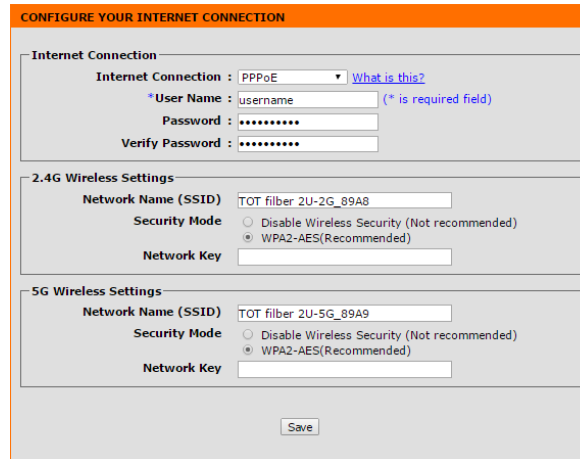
CONFIGURE YOUR INTERNET CONNECTION

Internet Connection

Internet Connection : PPPoE What is this?

*User Name : username (* is required field)

Password : ••••••••••

Verify Password : ••••••••••

2.4G Wireless Settings

Network Name (SSID) TOT filber 2U-2G_89A8

Security Mode Disable Wireless Security (Not recommended)

WPA2-AES(Recommended)

Network Key

5G Wireless Settings

Network Name (SSID) TOT filber 2U-5G_89A9

Security Mode Disable Wireless Security (Not recommended)

WPA2-AES(Recommended)

Network Key

Save